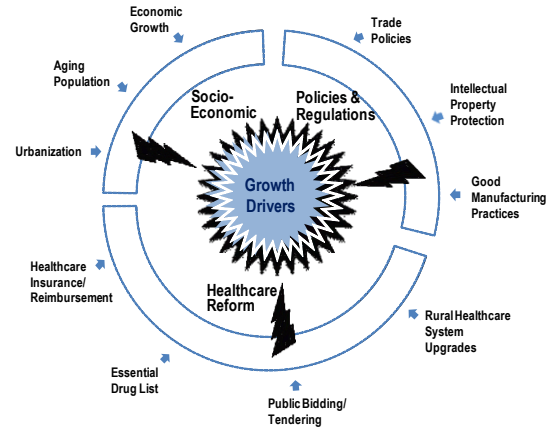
Economic Growth

Aging Population

Urbanization

Trade Policies

Intellectual Property Protection

Good Manufacturing Practices

Socio-Economic

Policies & Regulations

Growth Drivers

Healthcare Reform

Healthcare Insurance/ Reimbursement

Essential Drug List

Public Bidding/ Tendering

Rural Healthcare System Upgrades